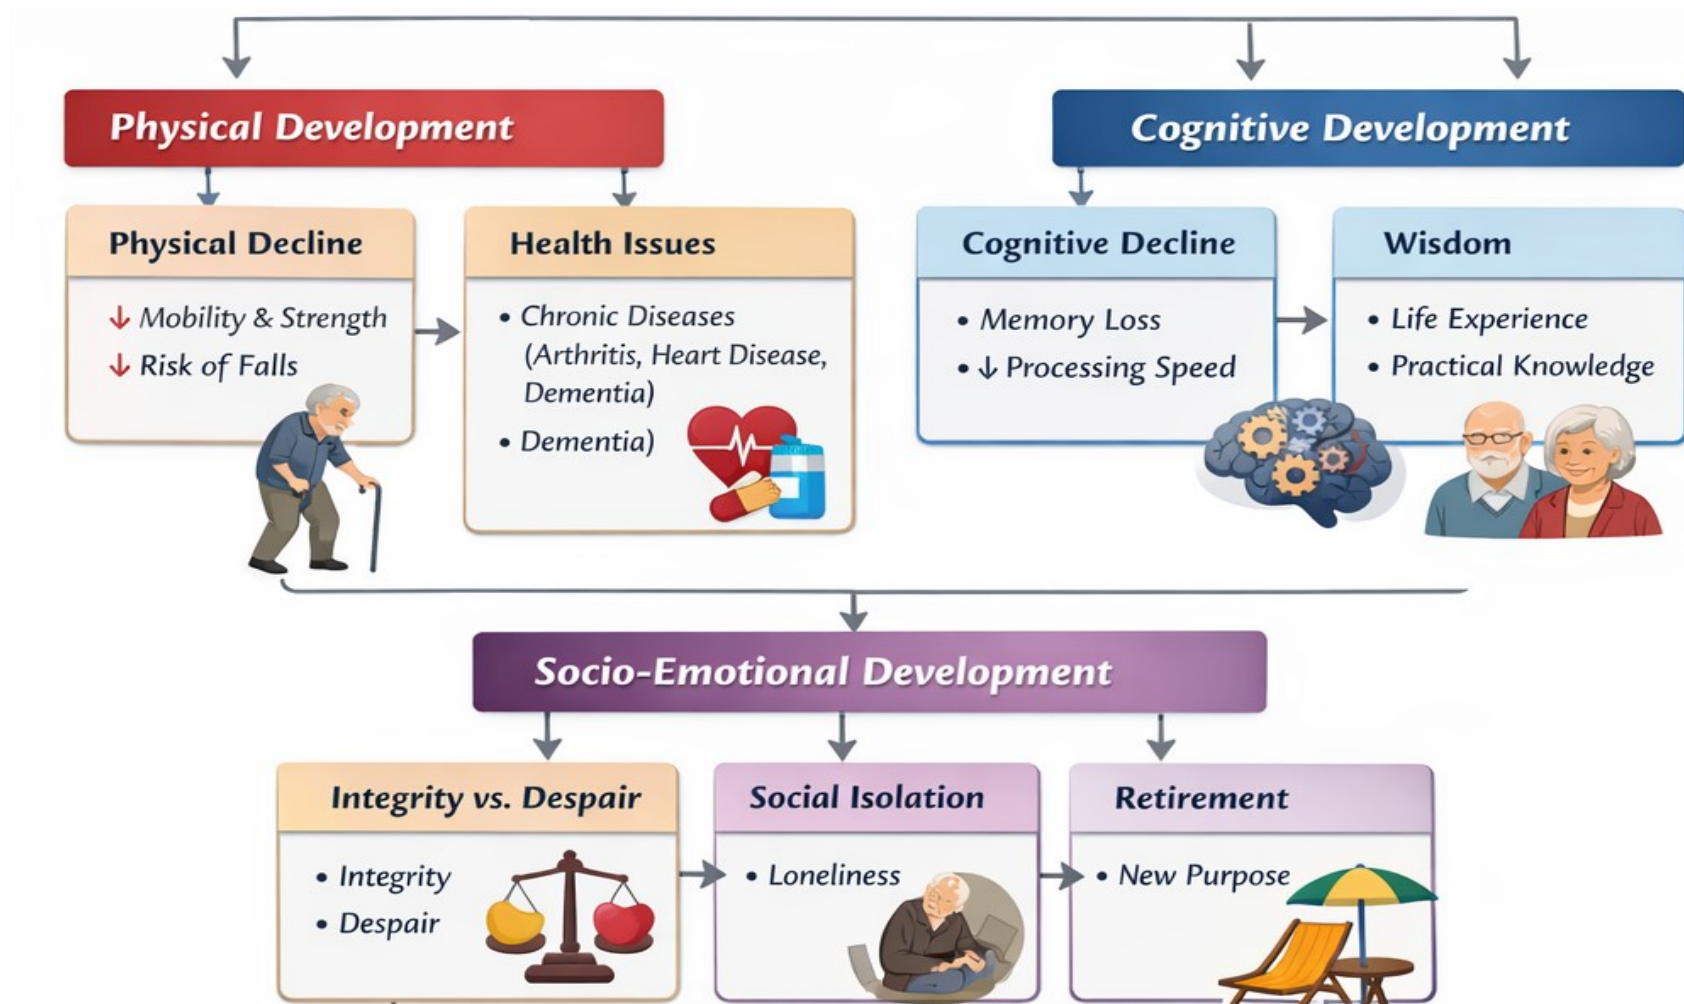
Physical Development

Cognitive Development

Physical Decline

↓ Mobility & Strength
↓ Risk of Falls

Health Issues

• Chronic Diseases (Arthritis, Heart Disease, Dementia)
• Dementia)

Cognitive Decline

• Memory Loss
• ↓ Processing Speed

Wisdom

• Life Experience
• Practical Knowledge

Socio-Emotional Development

Integrity vs. Despair

• Integrity
• Despair

Social Isolation

• Loneliness

Retirement

• New Purpose